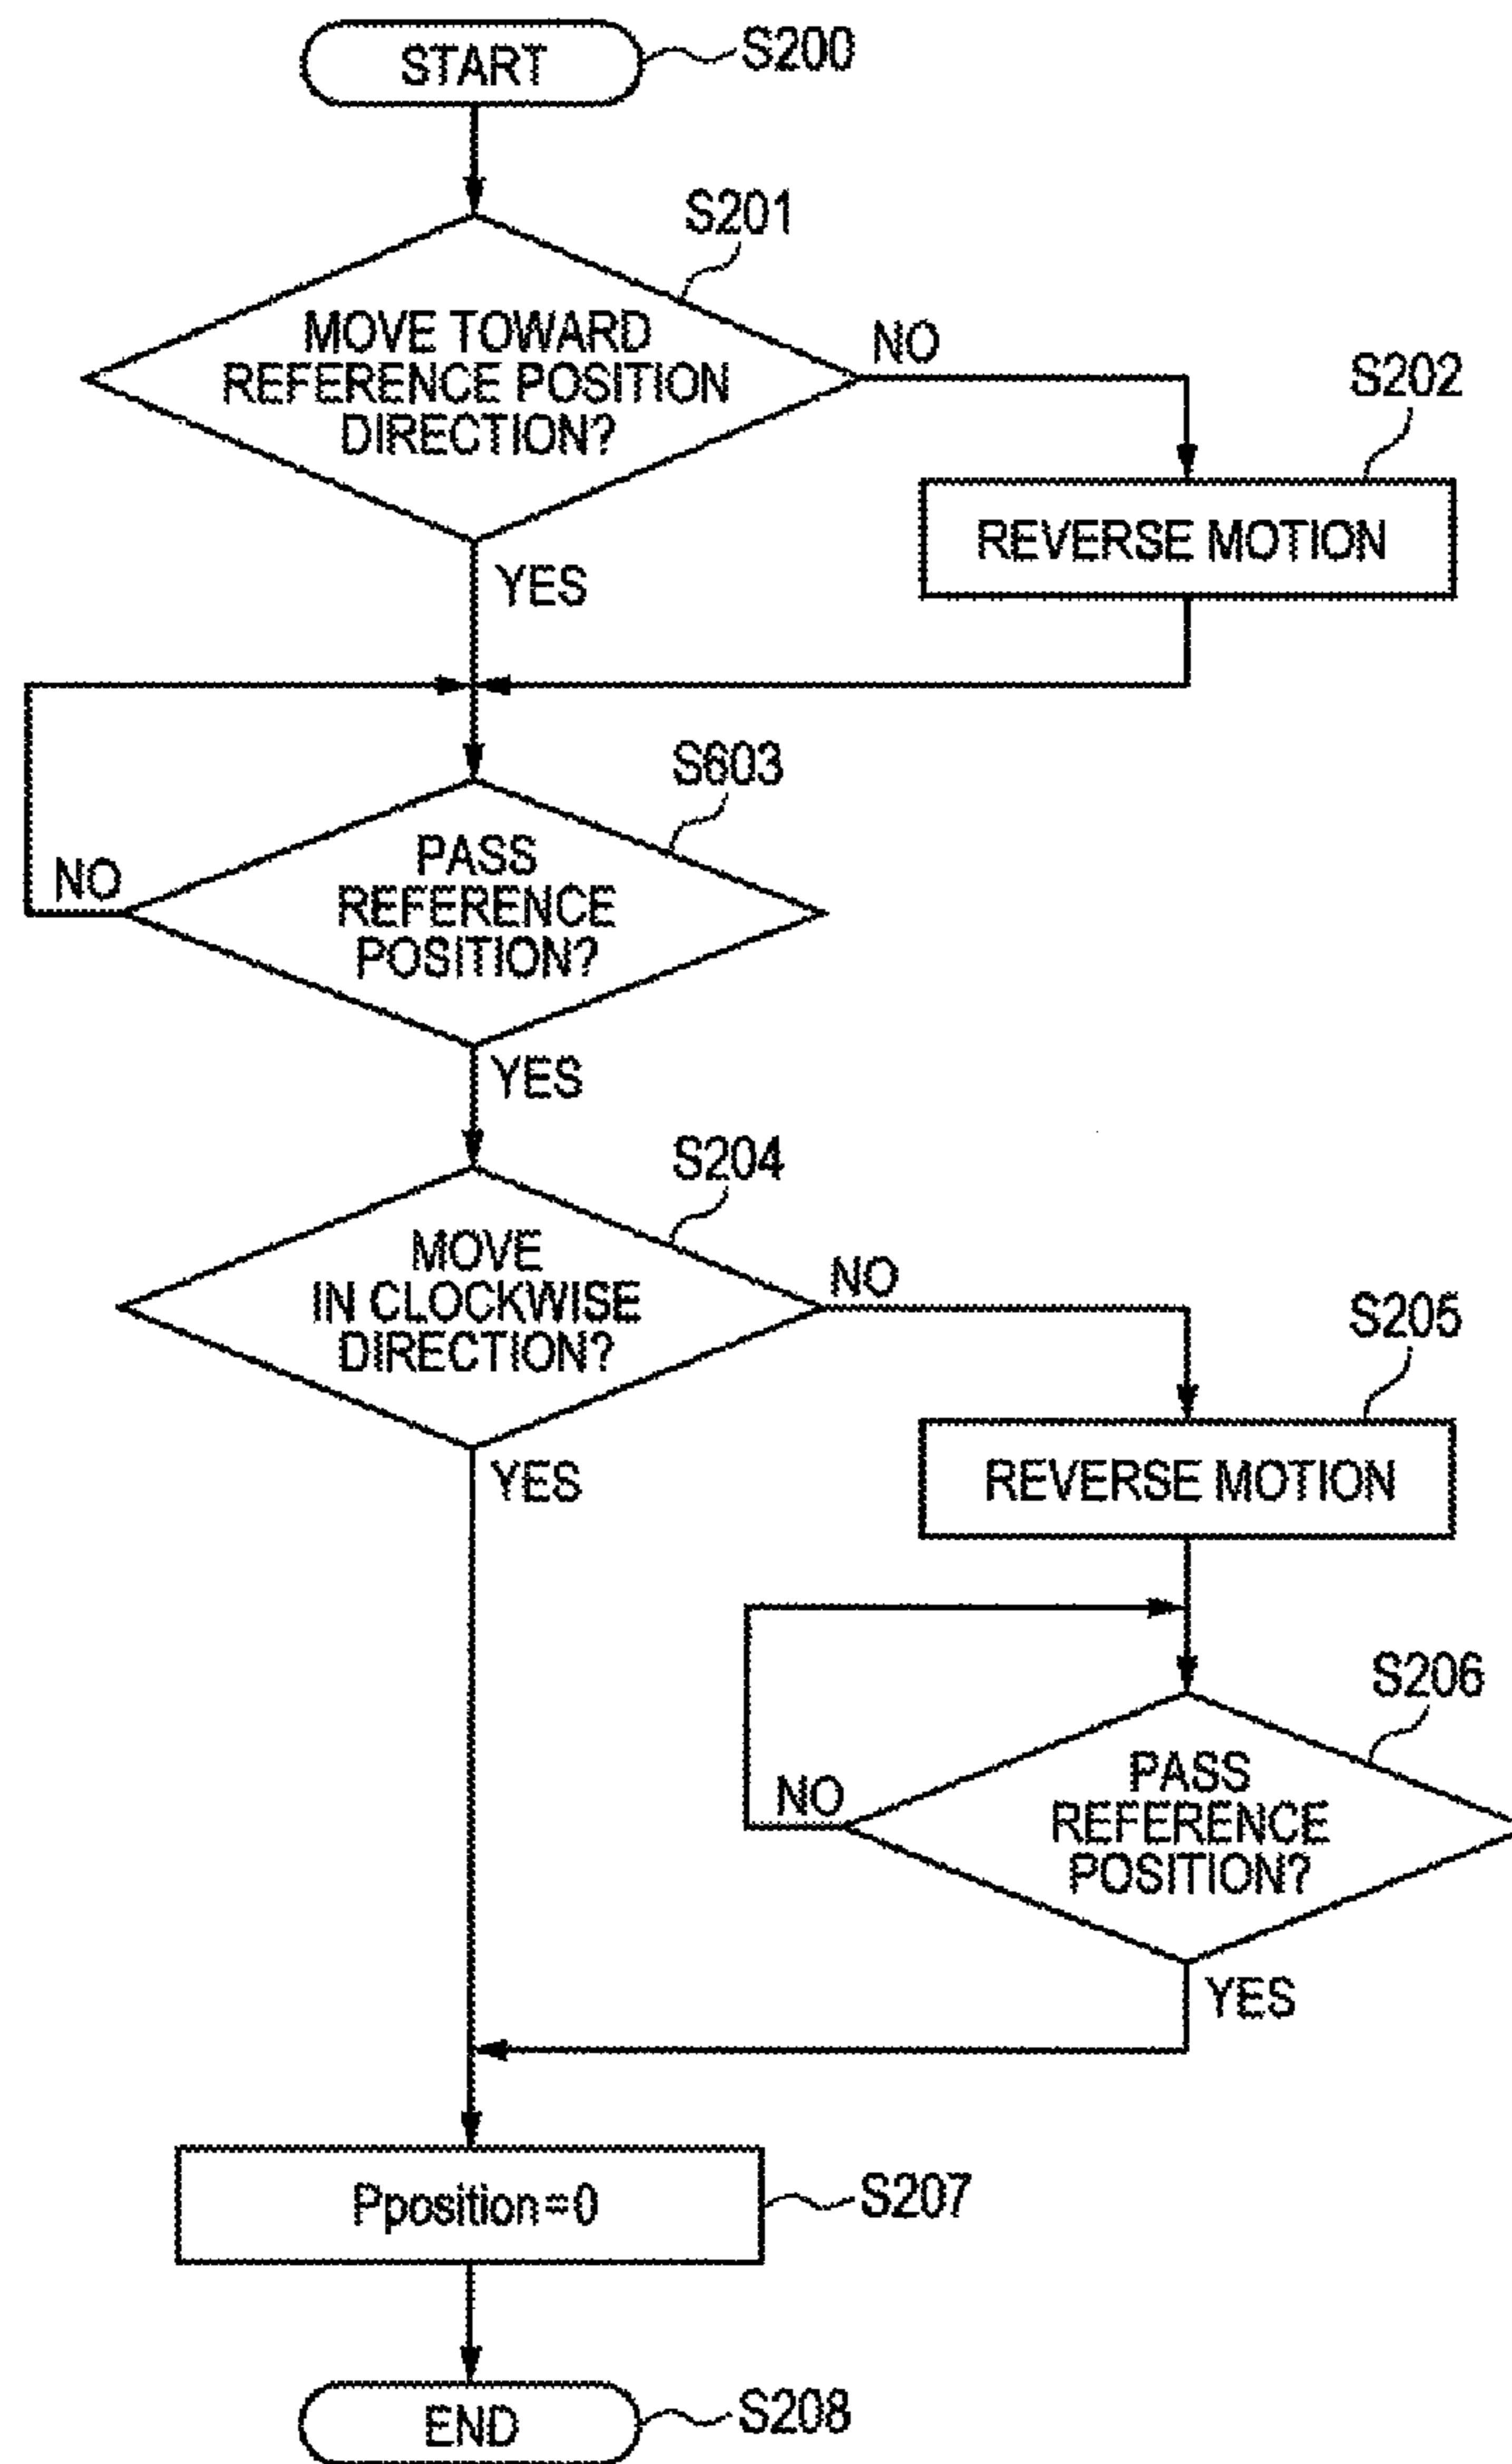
START
S200

S201
MOVE TOWARD REFERENCE POSITION DIRECTION?
NO
S202
REVERSE MOTION
YES

S603
NO
PASS REFERENCE POSITION?
YES

S204
MOVE IN CLOCKWISE DIRECTION?
NO
S205
REVERSE MOTION
YES

S206
NO
PASS REFERENCE POSITION?
YES

Pposition=0
S207

END
S208